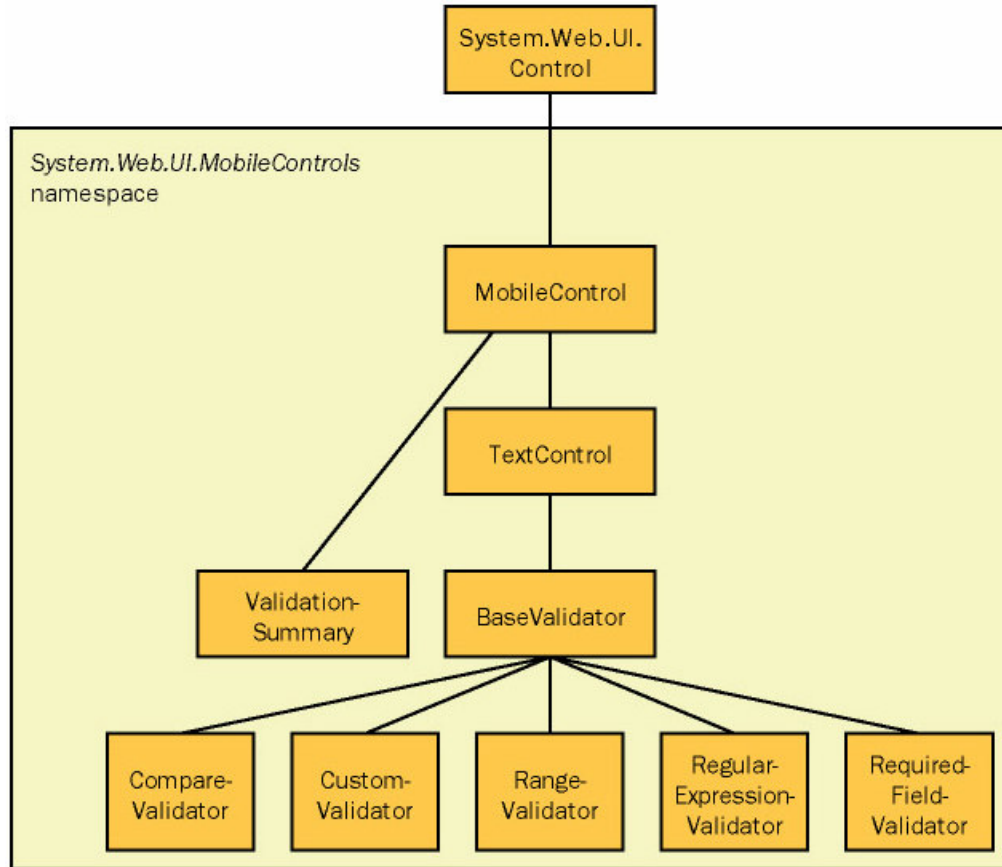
System.Web.UI. Control

System.Web.UI.MobileControls namespace

MobileControl

TextControl

Validation-Summary

BaseValidator

Compare-Validator

Custom-Validator

Range-Validator

Regular-Expression-Validator

Required-Field-Validator